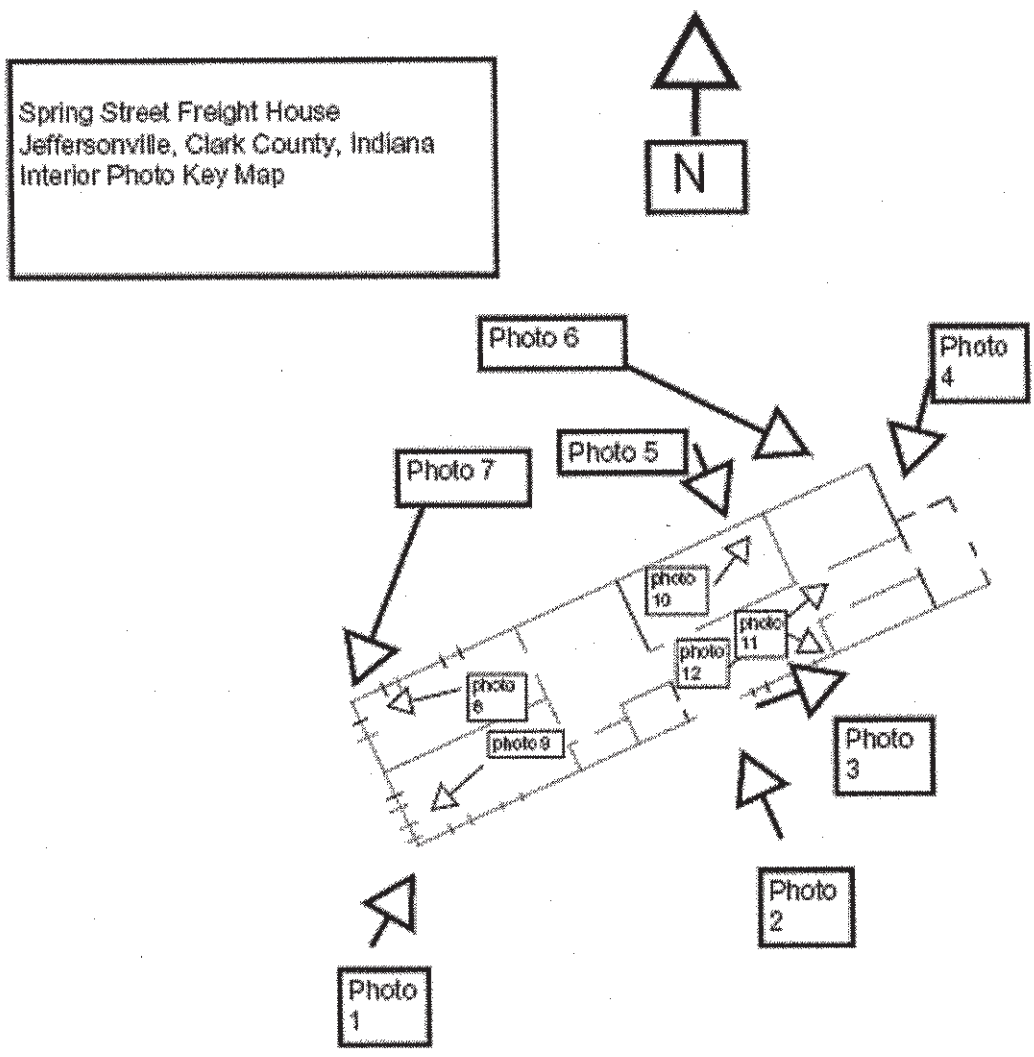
Spring Street Freight House
Jeffersonville, Clark County, Indiana
Interior Photo Key Map

N

Photo 6

Photo 4

Photo 5

Photo 7

photo 10

photo 11

photo 12

photo 8

photo 9

Photo 3

Photo 2

Photo 1